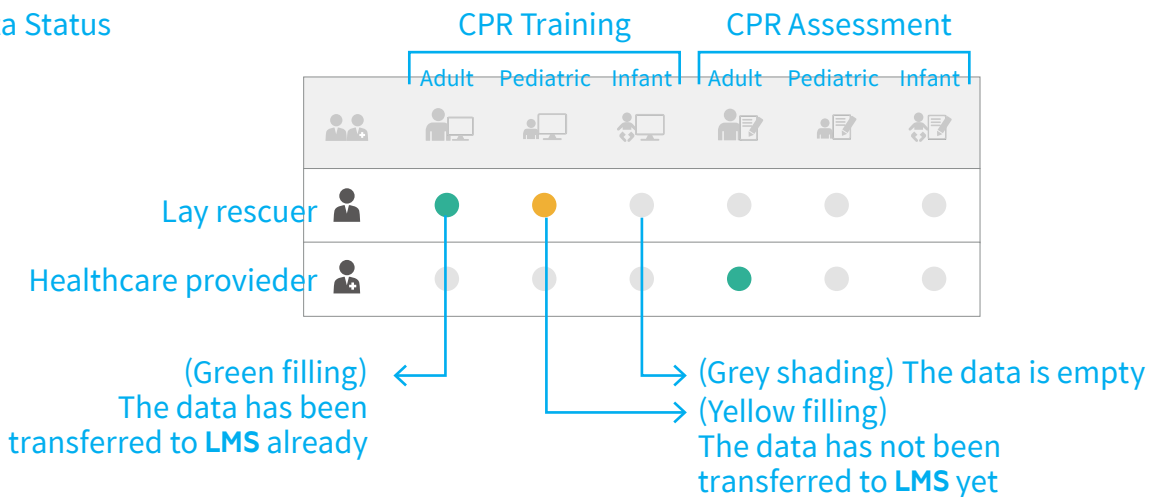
a Status

CPR Training

CPR Assessment

Adult Pediatric Infant

Adult Pediatric Infant

Lay rescuer

Healthcare provieder

(Green filling)
The data has been transferred to **LMS** already

(Grey shading) The data is empty

(Yellow filling)
The data has not been transferred to **LMS** yet